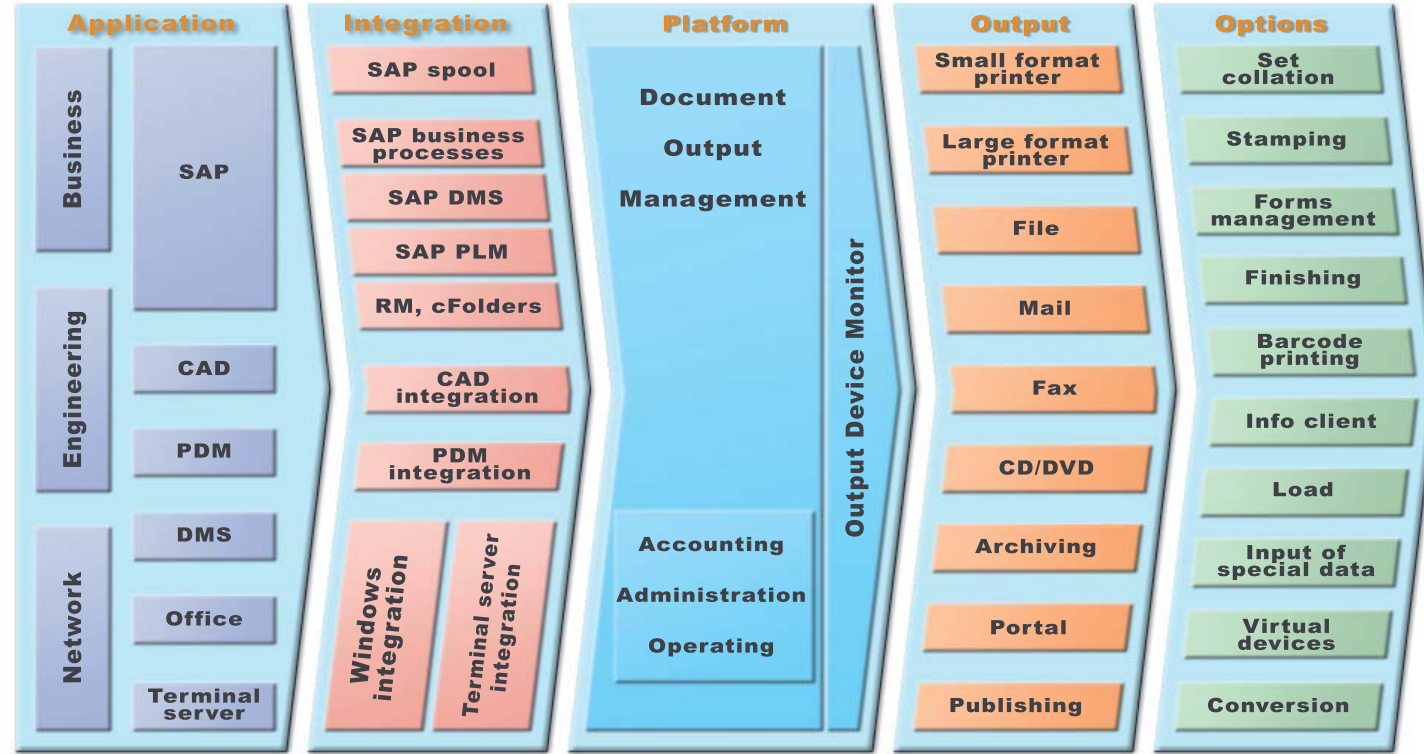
Application

Business

SAP

Engineering

CAD

PDM

Network

DMS

Office

Terminal server

Integration

SAP spool

SAP business processes

SAP DMS

SAP PLM

RM, cFolders

CAD integration

PDM integration

Windows integration

Terminal server integration

Platform

Document Output Management

Accounting

Administration

Operating

Output Device Monitor

Output

Small format printer

Large format printer

File

Mail

Fax

CD/DVD

Archiving

Portal

Publishing

Options

Set collation

Stamping

Forms management

Finishing

Barcode printing

Info client

Load

Input of special data

Virtual devices

Conversion